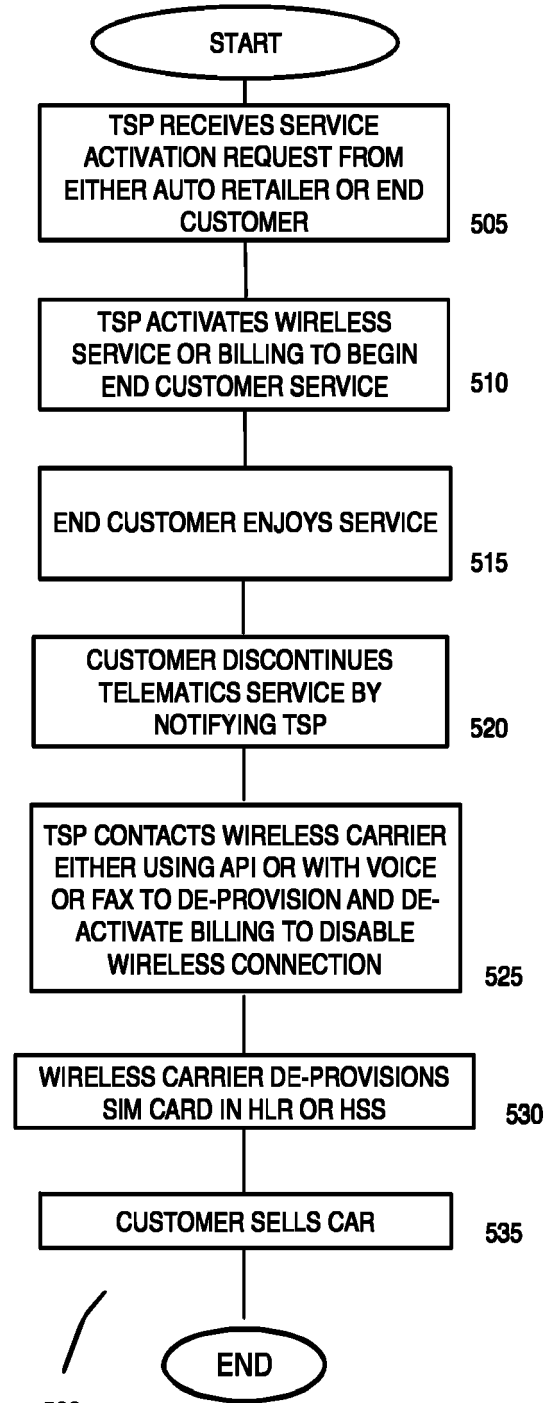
START

TSP RECEIVES SERVICE ACTIVATION REQUEST FROM EITHER AUTO RETAILER OR END CUSTOMER

505

TSP ACTIVATES WIRELESS SERVICE OR BILLING TO BEGIN END CUSTOMER SERVICE

510

END CUSTOMER ENJOYS SERVICE

515

CUSTOMER DISCONTINUES TELEMATICS SERVICE BY NOTIFYING TSP

520

TSP CONTACTS WIRELESS CARRIER EITHER USING API OR WITH VOICE OR FAX TO DE-PROVISION AND DE-ACTIVATE BILLING TO DISABLE WIRELESS CONNECTION

525

WIRELESS CARRIER DE-PROVISIONS SIM CARD IN HLR OR HSS

530

CUSTOMER SELLS CAR

535

END

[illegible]